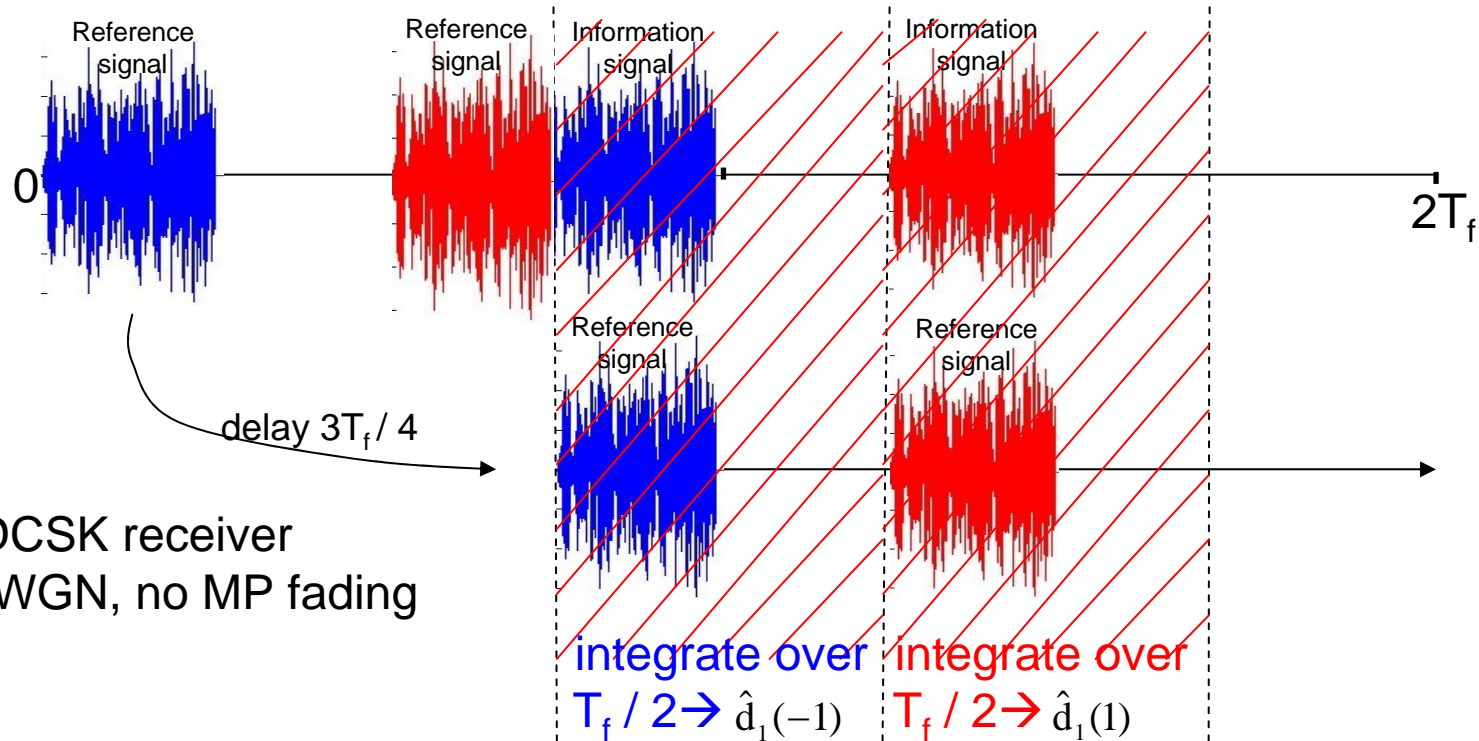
Reference signal

Reference signal

Information signal

Information signal

0

$2T_f$

Reference signal

Reference signal

delay $3T_f / 4$

DCSK receiver
WGN, no MP fading

integrate over $T_f / 2 \rightarrow \hat{d}_1(-1)$

integrate over $T_f / 2 \rightarrow \hat{d}_1(1)$